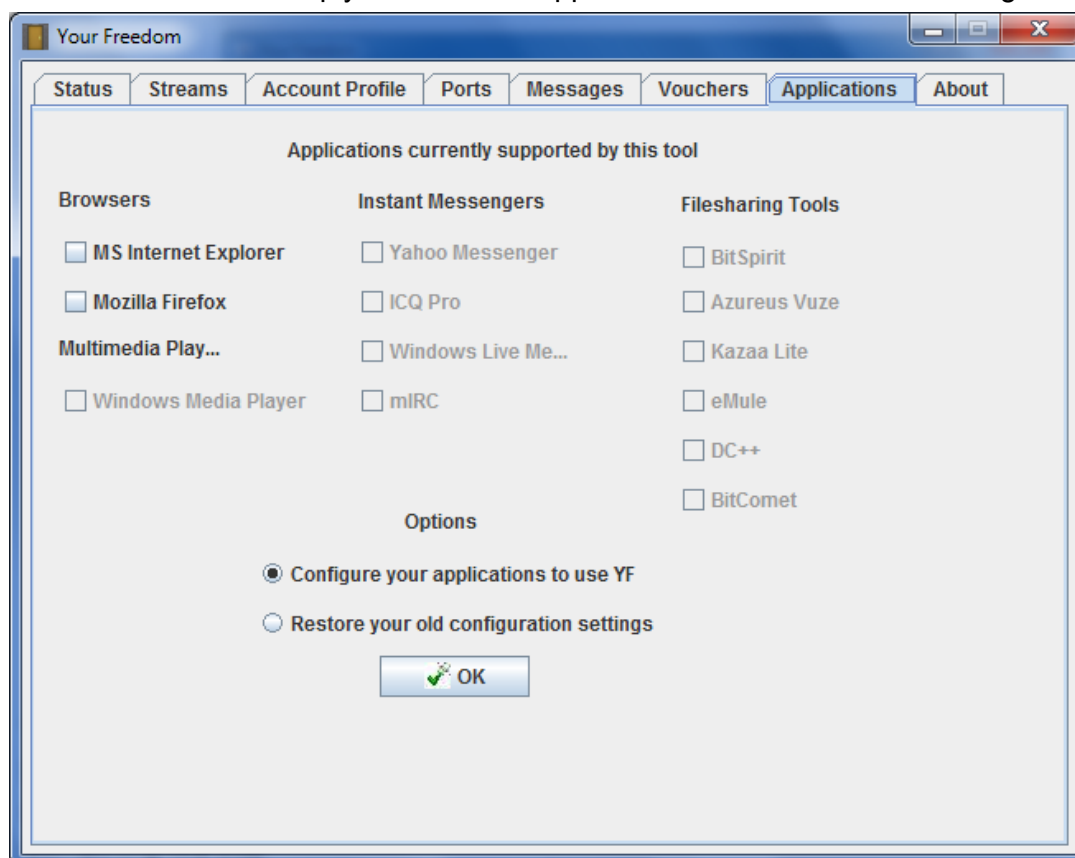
Your Freedom

Status | Streams | Account Profile | Ports | Messages | Vouchers | Applications | About

Applications currently supported by this tool

Browsers
MS Internet Explorer
Mozilla Firefox

Multimedia Play...
Windows Media Player

Instant Messengers
Yahoo Messenger
ICQ Pro
Windows Live Me...
mIRC

Filesharing Tools
BitSpirit
Azureus Vuze
Kazaa Lite
eMule
DC++
BitComet

Options
Configure your applications to use YF
Restore your old configuration settings

OK